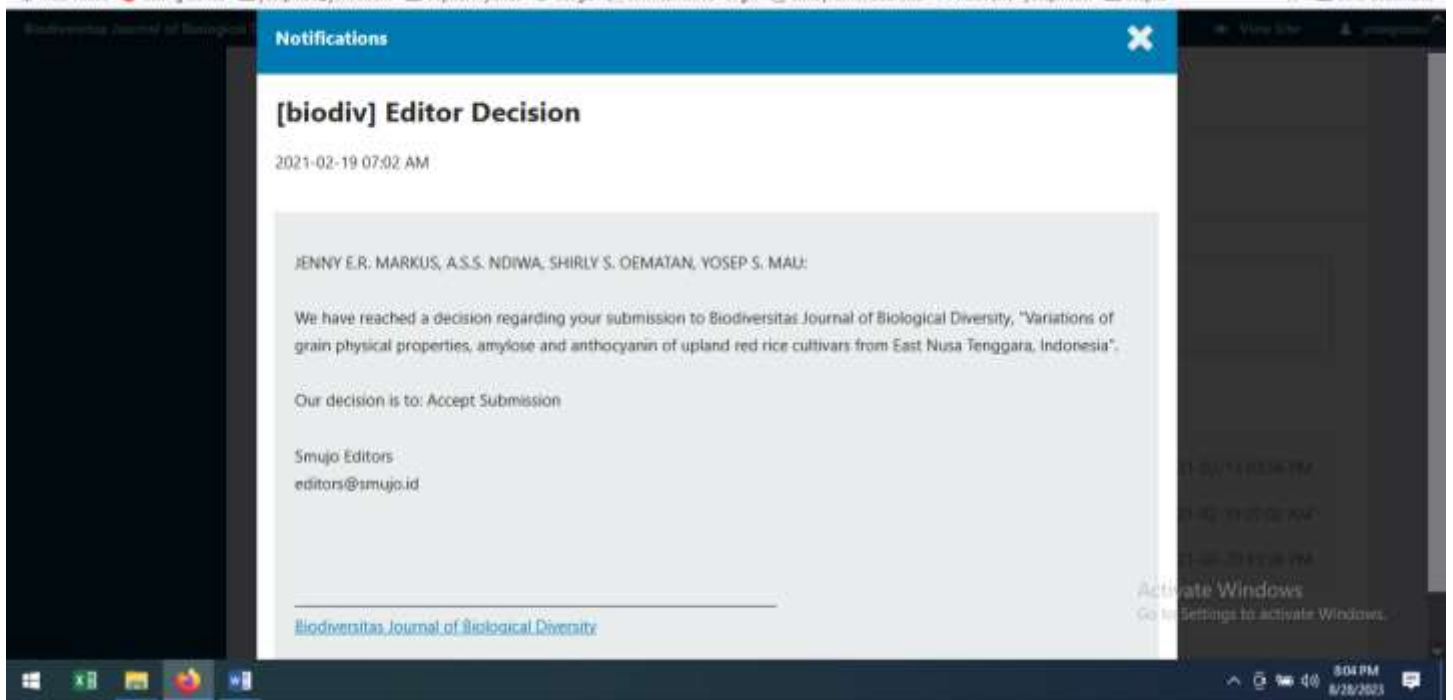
Biodiversitas Journal of Biological

Notifications

[biodiv] Editor Decision

2021-02-19 07:02 AM

JENNY E.R. MARKUS, A.S.S. NDIWA, SHIRLY S. OEMATAN, YOSEP S. MAU:

We have reached a decision regarding your submission to Biodiversitas Journal of Biological Diversity, "Variations of grain physical properties, amylose and anthocyanin of upland red rice cultivars from East Nusa Tenggara, Indonesia".

Our decision is to: Accept Submission

Smujo Editors
editors@smujo.id

Biodiversitas Journal of Biological Diversity

View Site

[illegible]

Activate Windows
Go to Settings to activate Windows.

8:04 PM
8/28/2023